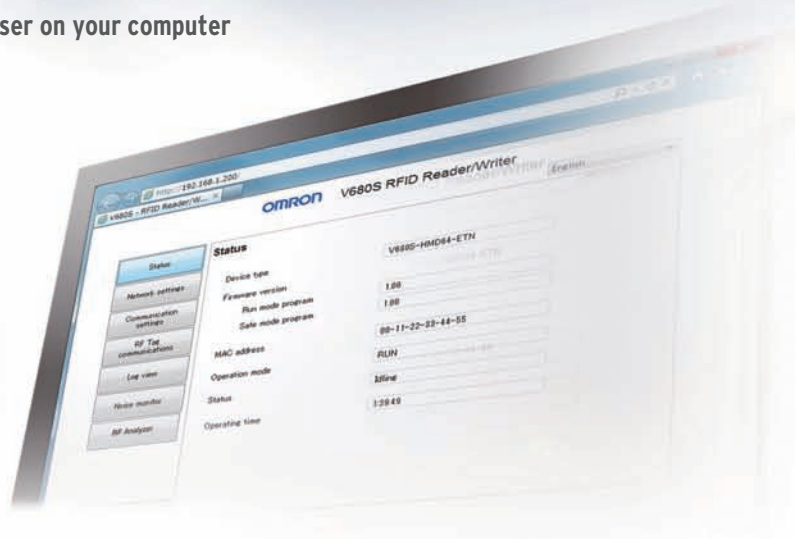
ser on your computer

http://192.168.1.200/

V680S - RFID Reader/W... ×

OMRON V680S RFID Reader/Writer

English

Status

Network settings

Communication settings

RF Tag communications

Log view

Noise monitor

RF Analyzer

Status

Device type V680S-HMD64-ETN

Firmware version

Run mode program 1.00

Safe mode program 1.00

MAC address 00-11-22-33-44-55

Operation mode RUN

Status Idling

Operating time 1:39:49